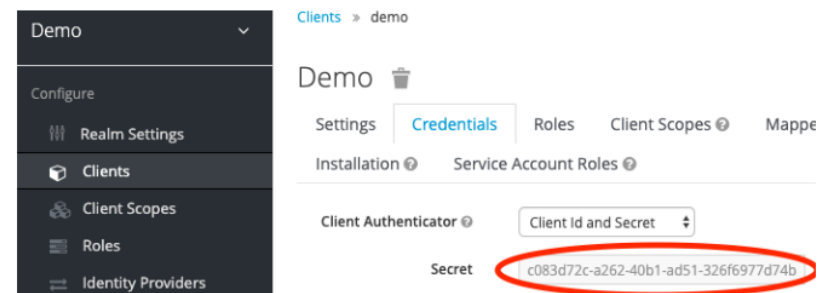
Demo

Configure

Realm Settings

Clients

Client Scopes

Roles

Identity Providers

Clients » demo

Demo

Settings Credentials Roles Client Scopes Mappe

Installation Service Account Roles

Client Authenticator Client Id and Secret

Secret c083d72c-a262-40b1-ad51-326f6977d74b